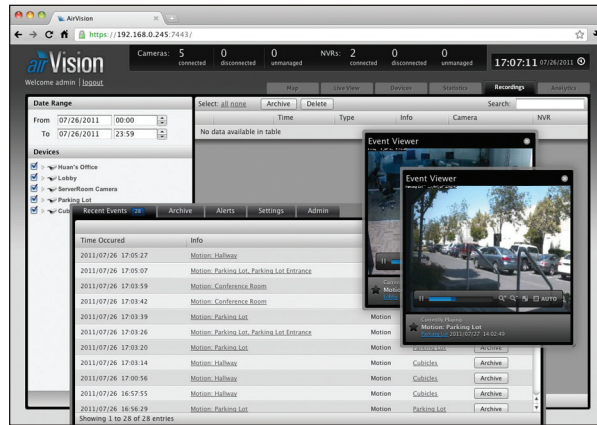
AirVision

https://192.168.0.245:7443/

airVision

Welcome admin | logout

Cameras: 5 connected 0 disconnected 0 unmanaged NVRs: 2 connected 0 disconnected 0 unmanaged

17:07:11 07/26/2011

Map Live View Devices Statistics Recordings Analytics

Date Range

From 07/26/2011 00:00

To 07/26/2011 23:59

Devices

Huan's Office
Lobby
ServerRoom Camera
Parking Lot
Cubi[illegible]

Select: all none Archive Delete Search:

| Time | Type | Info | Camera | NVR |
|---|---|---|---|---|
| No data available in table | | | | |

Event Viewer

Event Viewer

Currently Playing
Motion: Parking Lot
Parking Lot 2011/07/27 14:02:49

AUTO

Recent Events 28 Archive Alerts Settings Admin

| Time Occured | Info | | | |
|---|---|---|---|---|
| 2011/07/26 17:05:27 | Motion: Hallway | | | |
| 2011/07/26 17:05:07 | Motion: Parking Lot, Parking Lot Entrance | | | |
| 2011/07/26 17:03:59 | Motion: Conference Room | | | |
| 2011/07/26 17:03:42 | Motion: Conference Room | | | |
| 2011/07/26 17:03:39 | Motion: Parking Lot | Motion | | |
| 2011/07/26 17:03:26 | Motion: Parking Lot, Parking Lot Entrance | Motion | | |
| 2011/07/26 17:03:20 | Motion: Parking Lot | Motion | | Archive |
| 2011/07/26 17:03:14 | Motion: Hallway | Motion | Cubicles | Archive |
| 2011/07/26 17:00:56 | Motion: Hallway | Motion | Cubicles | Archive |
| 2011/07/26 16:57:55 | Motion: Hallway | Motion | Cubicles | Archive |
| 2011/07/26 16:56:29 | Motion: Parking Lot | Motion | Parking Lot | Archive |

Showing 1 to 28 of 28 entries